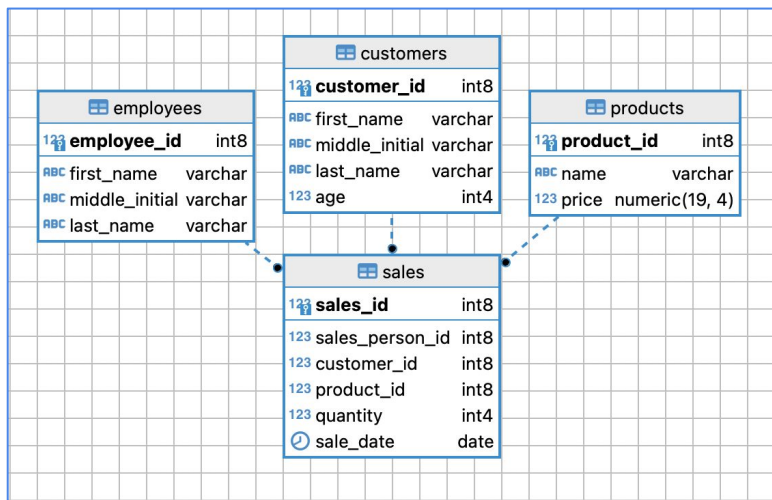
customers

123 customer_id int8
ABC first_name varchar
ABC middle_initial varchar
ABC last_name varchar
123 age int4

employees

123 employee_id int8
ABC first_name varchar
ABC middle_initial varchar
ABC last_name varchar

products

123 product_id int8
ABC name varchar
123 price numeric(19, 4)

sales

123 sales_id int8
123 sales_person_id int8
123 customer_id int8
123 product_id int8
123 quantity int4
sale_date date